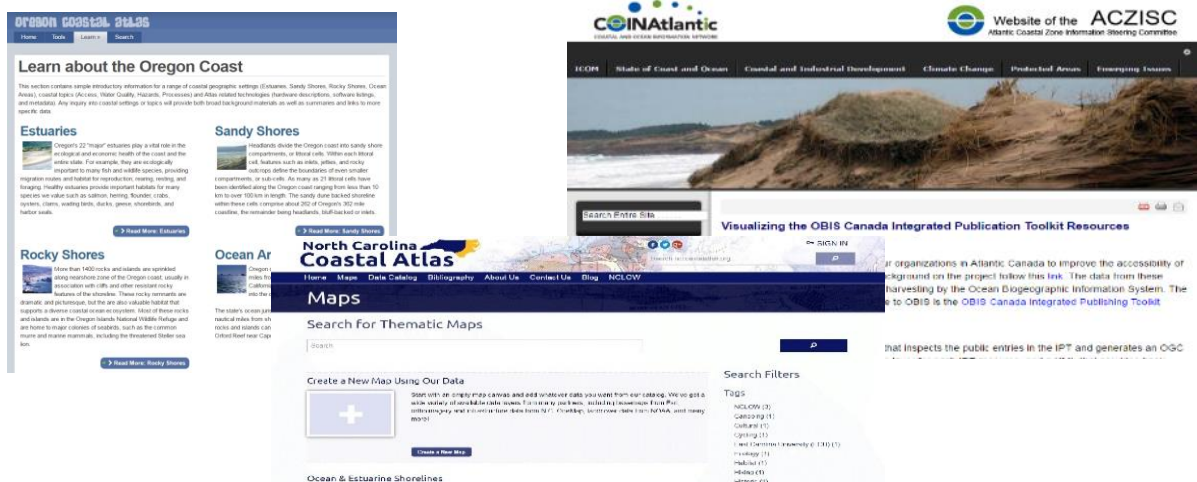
Oregon Coastal Atlas
Home Tools Learn Search

Learn about the Oregon Coast

This section contains simple introductory information for a range of coastal geographic settings (Estuaries, Sandy Shores, Rocky Shores, Ocean Areas), coastal topics (Access, Water Quality, Hazards, Processes) and Atlas related technologies (hardware descriptions, software listings, and metadata). Any inquiry into coastal settings or topics will provide both broad background materials as well as summaries and links to more specific data.

Estuaries
Oregon's 22 "major" estuaries play a vital role in the ecological and economic health of the coast and the entire state. For example, they are ecologically important to many fish and wildlife species, providing migration routes and habitat for reproduction, rearing, resting, and foraging. Healthy estuaries provide important habitats for many species we value such as salmon, herring, flounder, crabs, oysters, clams, wading birds, ducks, geese, shorebirds, and harbor seals.
> Read More: Estuaries

Sandy Shores
Headlands divide the Oregon coast into sandy shore compartments, or littoral cells. Within each littoral cell, features such as inlets, jetties, and rocky outcrops define the boundaries of even smaller compartments, or sub-cells. As many as 21 littoral cells have been identified along the Oregon coast ranging from less than 10 km to over 100 km in length. The sandy dune backed shoreline within these cells comprise about 262 of Oregon's 362 mile coastline, the remainder being headlands, bluff-backed or inlets.
> Read More: Sandy Shores

Rocky Shores
More than 1400 rocks and islands are sprinkled along nearshore zone of the Oregon coast, usually in association with cliffs and other resistant rocky features of the shoreline. These rocky remnants are dramatic and picturesque, but the are also valuable habitat that supports a diverse coastal ecosystem. Most of these rocks and islands are in the Oregon Islands National Wildlife Refuge and are home to major colonies of seabirds, such as the common murre and marine mammals, including the threatened Steller sea lion.
> Read More: Rocky Shores

Ocean Ar
Oregon
miles fr
Californ
into the
The state's ocean ju
nautical miles from sh
rocks and islands can
Orford Reef near Cap

COINAtlantic
COASTAL AND OCEAN INFORMATION NETWORK
Website of the ACZISC
Atlantic Coastal Zone Information Steering Committee

ICOM State of Coast and Ocean Coastal and Industrial Development Climate Change Protected Areas Emerging Issues

Search Entire Site

Visualizing the OBIS Canada Integrated Publication Toolkit Resources

ur organizations in Atlantic Canada to improve the accessibility of ckground on the project follow this link. The data from these harvesting by the Ocean Biogeographic Information System. The e to OBIS is the OBIS Canada Integrated Publishing Toolkit

that inspects the public entries in the IPT and generates an OGC

North Carolina Coastal Atlas
SIGN IN
Home Maps Data Catalog Bibliography About Us Contact Us Blog NCLOW

Maps

Search for Thematic Maps
Search

Create a New Map Using Our Data
Start with an empty map canvas and add whatever data you want from our catalog. We've got a wide variety of available data layers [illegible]
Create a New Map

Search Filters
Tags
NCLOW (3)
Camping (1)
Cultural (1)
Cycling (1)
East Carolina University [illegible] (1)
Ecology (1)
Habitat (1)
Hiking (1)

Ocean & Estuarine Shorelines